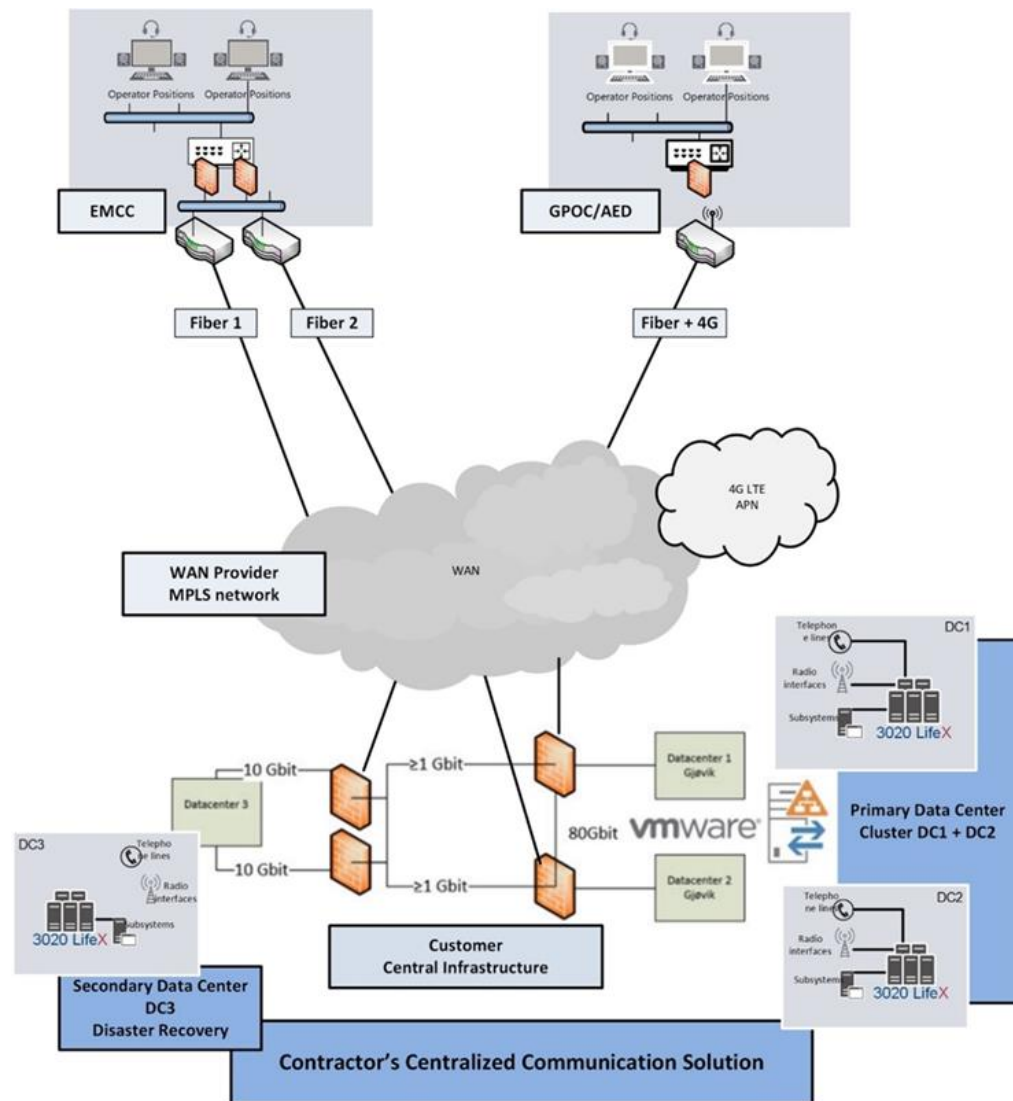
Operator Positions Operator Positions

EMCC

Operator Positions Operator Positions

GPOC/AED

Fiber 1

Fiber 2

Fiber + 4G

4G LTE APN

WAN

WAN Provider MPLS network

DC1

Telephone lines

Radio interfaces

Subsystems

3020 LifeX

Primary Data Center Cluster DC1 + DC2

10 Gbit

$\geq$1 Gbit

Datacenter 1 Gjøvik

Datacenter 3

80Gbit

vmware

10 Gbit

$\geq$1 Gbit

Datacenter 2 Gjøvik

DC3

Telephone lines

Radio interfaces

Subsystems

3020 LifeX

Customer Central Infrastructure

DC2

Telephone lines

Radio interfaces

Subsystems

3020 LifeX

Secondary Data Center DC3 Disaster Recovery

Contractor's Centralized Communication Solution